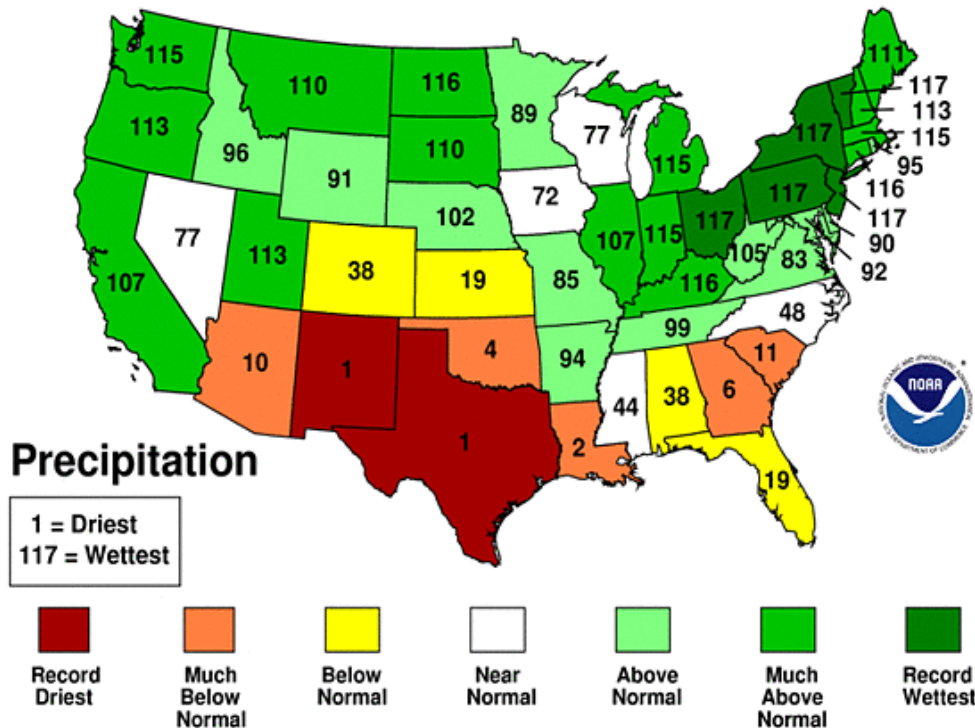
115
110
116
111
117
113
115
95
116
117
90
92
113
96
91
110
89
77
115
117
117
72
102
107
115
117
105
83
77
113
38
19
85
116
107
99
48
10
1
4
94
11
44
38
6
1
2
19

Precipitation

1 = Driest
117 = Wettest

NOAA

Record Driest
Much Below Normal
Below Normal
Near Normal
Above Normal
Much Above Normal
Record Wettest